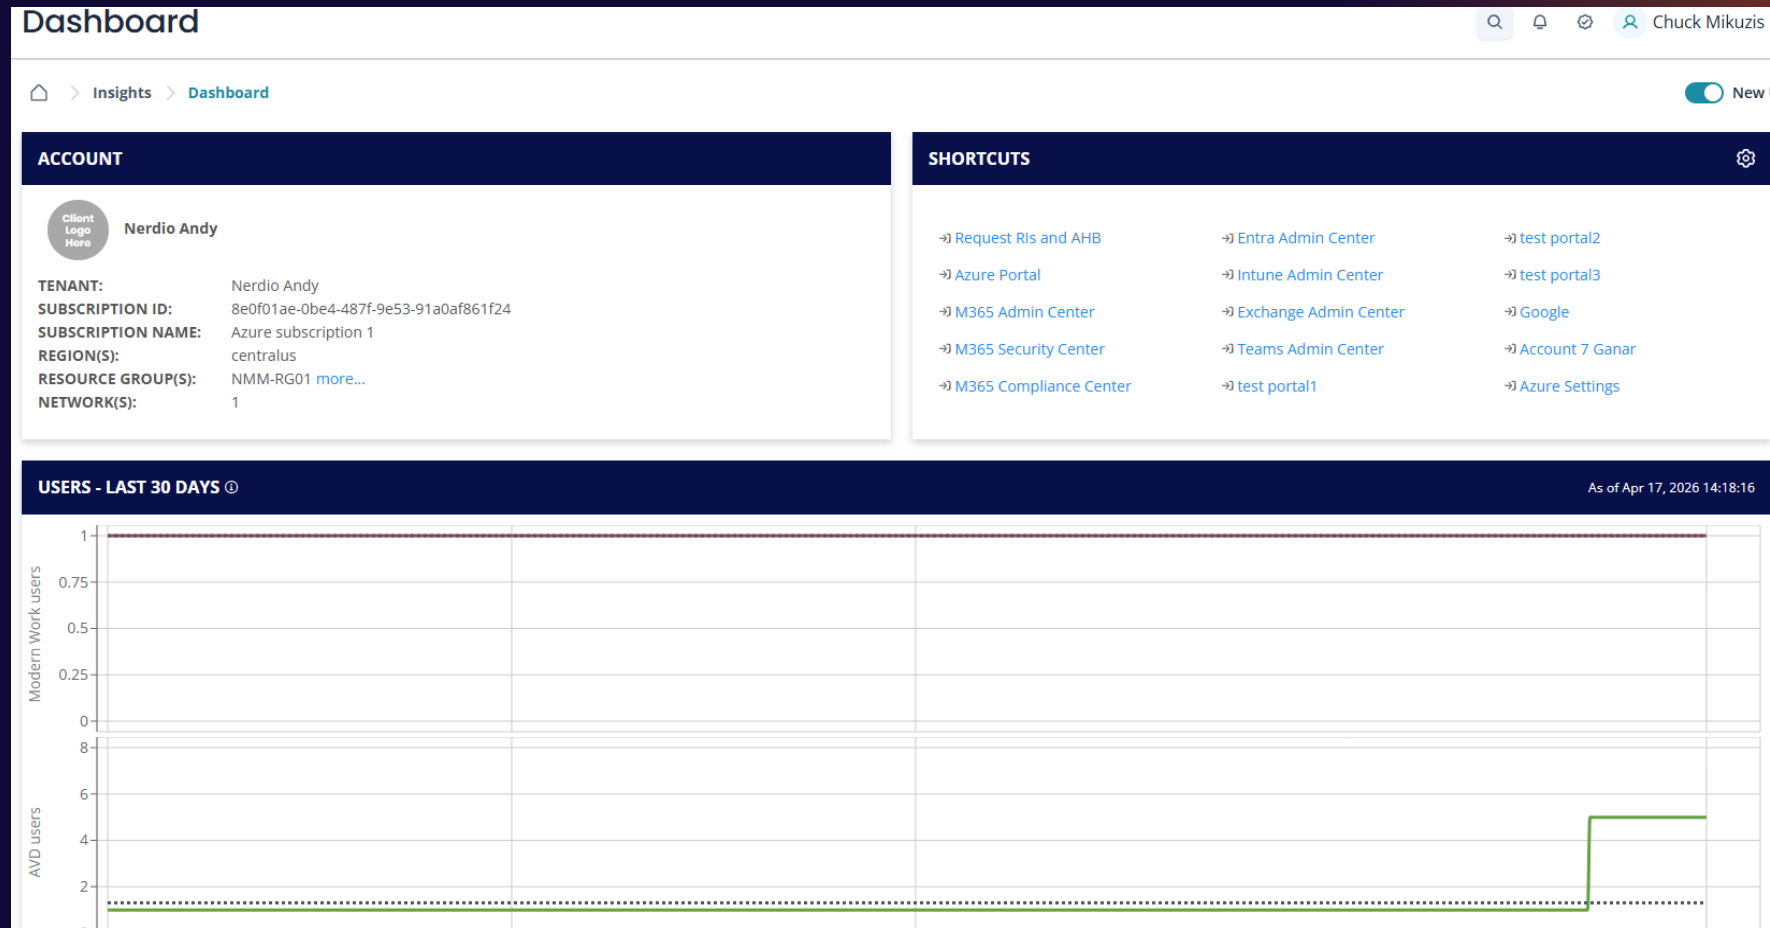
Dashboard

Chuck Mikuzis

Insights > Dashboard

New

ACCOUNT

Client Logo Here

Nerdio Andy

| TENANT: | Nerdio Andy |
|---|---|
| SUBSCRIPTION ID: | 8e0f01ae-0be4-487f-9e53-91a0af861f24 |
| SUBSCRIPTION NAME: | Azure subscription 1 |
| REGION(S): | centralus |
| RESOURCE GROUP(S): | NMM-RG01 more... |
| NETWORK(S): | 1 |

SHORTCUTS

Request RIs and AHB
Azure Portal
M365 Admin Center
M365 Security Center
M365 Compliance Center

Entra Admin Center
Intune Admin Center
Exchange Admin Center
Teams Admin Center
test portal1

test portal2
test portal3
Google
Account 7 Ganar
Azure Settings

USERS - LAST 30 DAYS

As of Apr 17, 2026 14:18:16

Modern Work users

1
0.75
0.5
0.25
0

AVD users

8
6
4
2